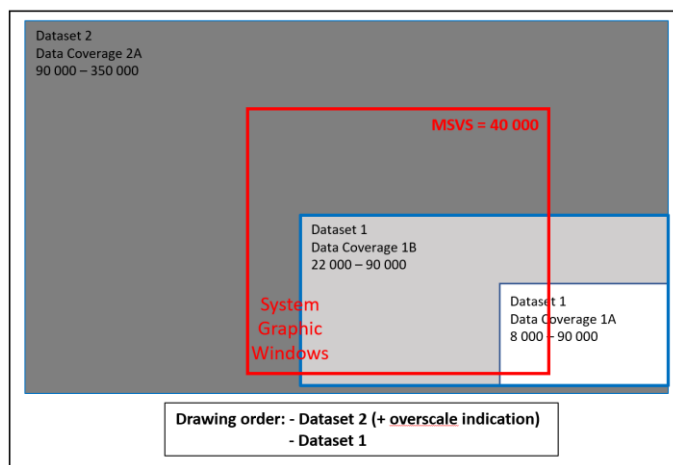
Dataset 2
Data Coverage 2A
90 000 – 350 000

MSVS = 40 000

Dataset 1
Data Coverage 1B
22 000 – 90 000

System Graphic Windows

Dataset 1
Data Coverage 1A
8 000 – 90 000

Drawing order: - Dataset 2 (+ overscale indication)
- Dataset 1